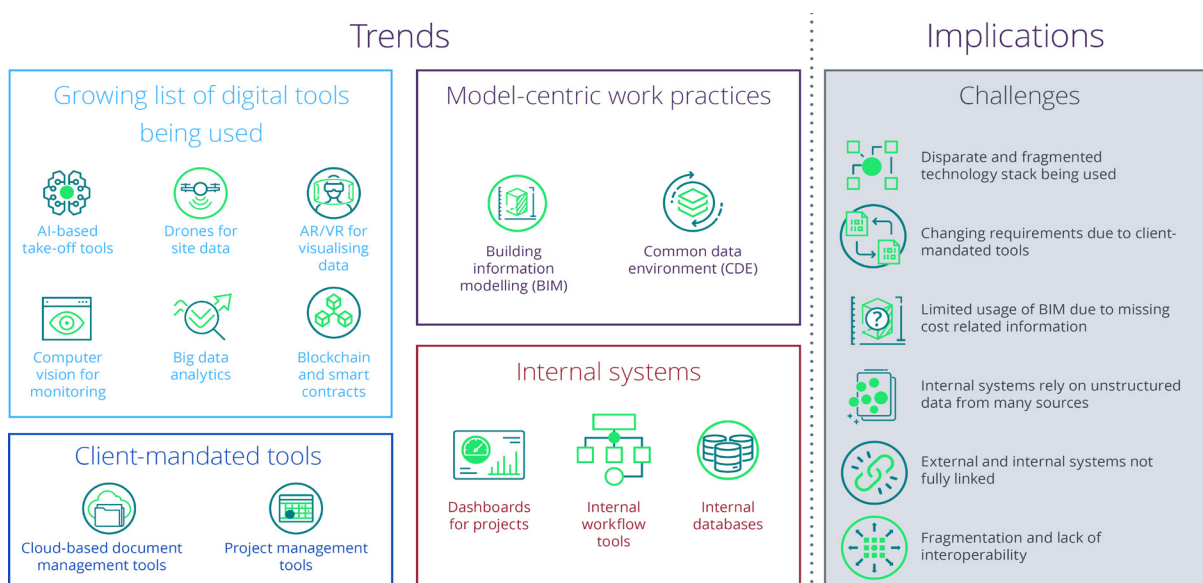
Trends

Growing list of digital tools being used

AI-based take-off tools

Drones for site data

AR/VR for visualising data

Computer vision for monitoring

Big data analytics

Blockchain and smart contracts

Model-centric work practices

Building information modelling (BIM)

Common data environment (CDE)

Client-mandated tools

Cloud-based document management tools

Project management tools

Internal systems

Dashboards for projects

Internal workflow tools

Internal databases

Implications

Challenges

Disparate and fragmented technology stack being used

Changing requirements due to client-mandated tools

Limited usage of BIM due to missing cost related information

Internal systems rely on unstructured data from many sources

External and internal systems not fully linked

Fragmentation and lack of interoperability